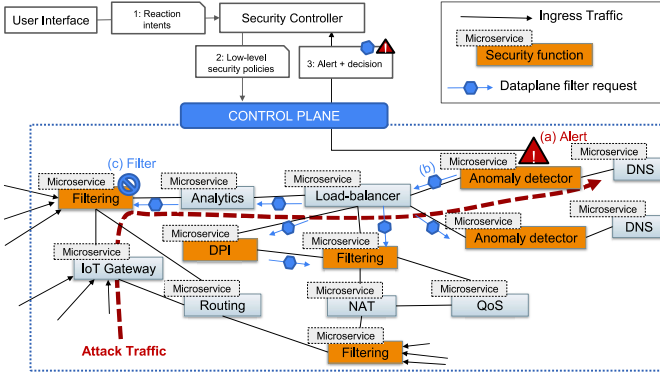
User Interface

1: Reaction intents

Security Controller

2: Low-level security policies

3: Alert + decision

CONTROL PLANE

Ingress Traffic

Microservice

Security function

Dataplane filter request

(a) Alert

(b)

(c) Filter

Microservice
Filtering

Microservice
Analytics

Microservice
Load-balancer

Microservice
Anomaly detector

Microservice
DNS

Microservice
DPI

Microservice
Filtering

Microservice
Anomaly detector

Microservice
DNS

Microservice
IoT Gateway

Microservice
Routing

Microservice
NAT

Microservice
QoS

Microservice
Filtering

Attack Traffic